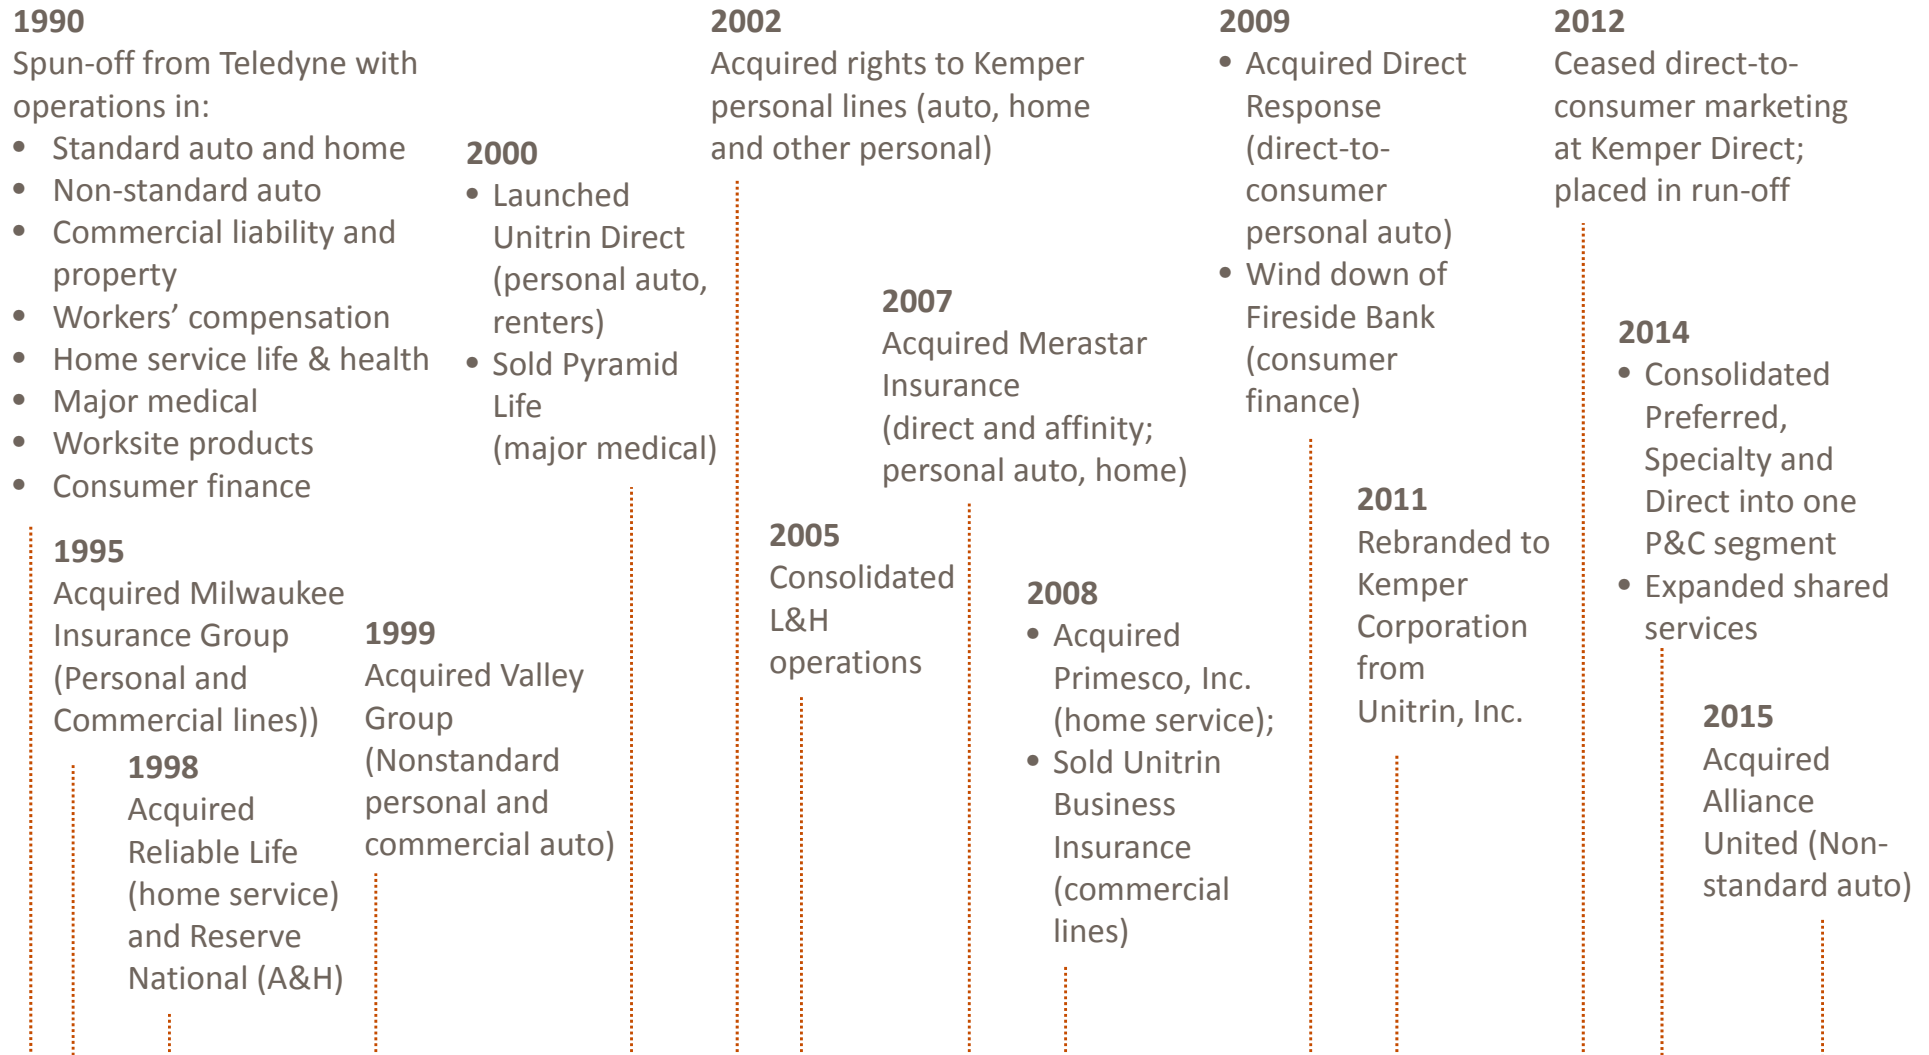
1990
Spun-off from Teledyne with operations in:
- Standard auto and home
- Non-standard auto
- Commercial liability and property
- Workers' compensation
- Home service life & health
- Major medical
- Worksite products
- Consumer finance

1995
Acquired Milwaukee Insurance Group (Personal and Commercial lines))

1998
Acquired Reliable Life (home service) and Reserve National (A&H)

1999
Acquired Valley Group (Nonstandard personal and commercial auto)

2000
- Launched Unitrin Direct (personal auto, renters)
- Sold Pyramid Life (major medical)

2002
Acquired rights to Kemper personal lines (auto, home and other personal)

2005
Consolidated L&H operations

2007
Acquired Merastar Insurance (direct and affinity; personal auto, home)

2008
- Acquired Primesco, Inc. (home service);
- Sold Unitrin Business Insurance (commercial lines)

2009
- Acquired Direct Response (direct-to-consumer personal auto)
- Wind down of Fireside Bank (consumer finance)

2011
Rebranded to Kemper Corporation from Unitrin, Inc.

2012
Ceased direct-to-consumer marketing at Kemper Direct; placed in run-off

2014
- Consolidated Preferred, Specialty and Direct into one P&C segment
- Expanded shared services

2015
Acquired Alliance United (Non-standard auto)